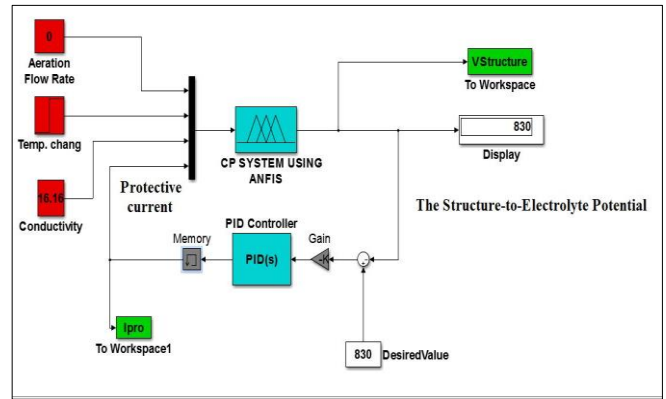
0
Aeration Flow Rate

Temp. chang

16.18
Conductivity

Protective current

CP SYSTEM USING ANFIS

VStructure
To Workspace

830
Display

The Structure-to-Electrolyte Potential

PID Controller
PID(s)

Memory

Gain
-K-

Ipro
To Workspace1

830 DesiredValue